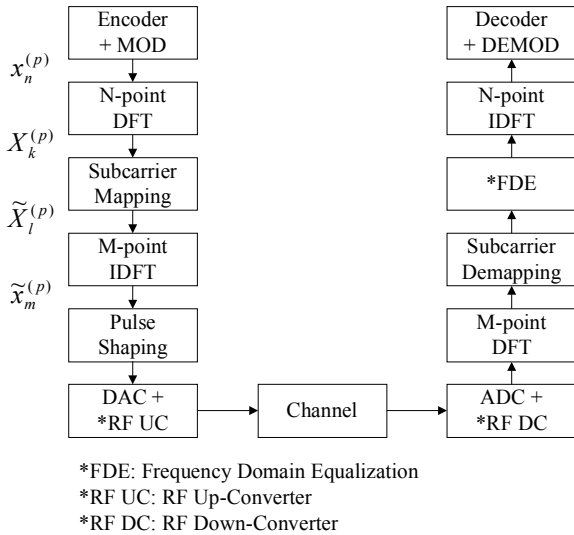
Encoder + MOD

$x_n^{(p)}$

N-point DFT

$X_k^{(p)}$

Subcarrier Mapping

$\widetilde{X}_l^{(p)}$

M-point IDFT

$\widetilde{x}_m^{(p)}$

Pulse Shaping

DAC + *RF UC

Channel

ADC + *RF DC

M-point DFT

Subcarrier Demapping

*FDE

N-point IDFT

Decoder + DEMOD

*FDE: Frequency Domain Equalization
*RF UC: RF Up-Converter
*RF DC: RF Down-Converter